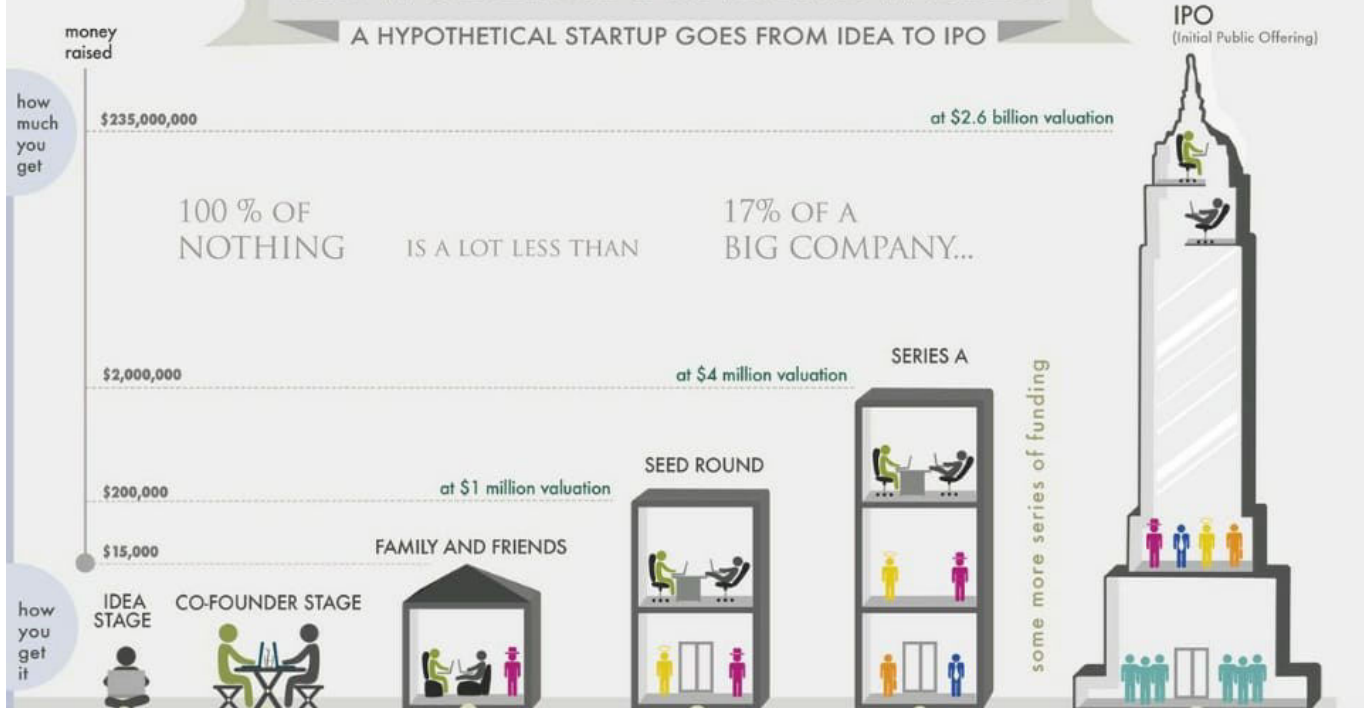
A HYPOTHETICAL STARTUP GOES FROM IDEA TO IPO

IPO
(Initial Public Offering)

money raised

how much you get

$235,000,000

at $2.6 billion valuation

100 % OF NOTHING IS A LOT LESS THAN 17% OF A BIG COMPANY...

$2,000,000

at $4 million valuation

SERIES A

some more series of funding

SEED ROUND

$200,000

at $1 million valuation

$15,000

FAMILY AND FRIENDS

how you get it

IDEA STAGE

CO-FOUNDER STAGE